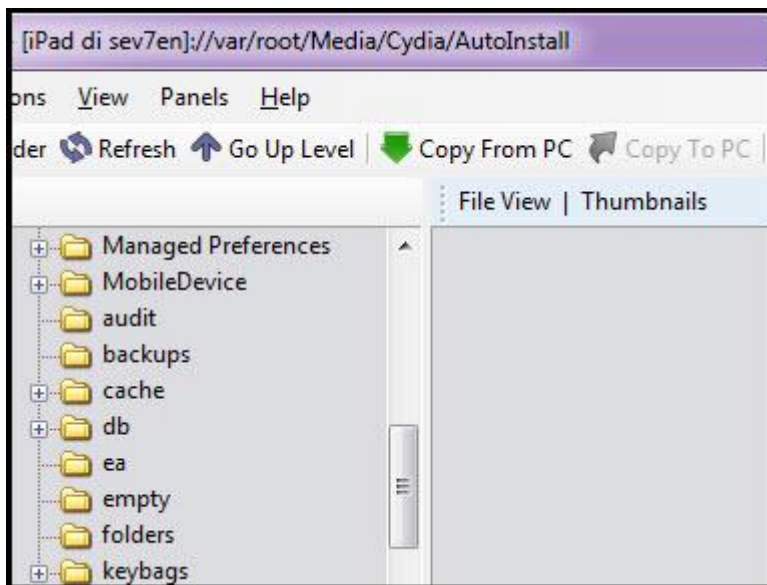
[iPad di sev7en]://var/root/Media/Cydia/AutoInstall

ons View Panels Help

der Refresh Go Up Level | Copy From PC Copy To PC |

File View | Thumbnails

Managed Preferences
MobileDevice
audit
backups
cache
db
ea
empty
folders
keybags